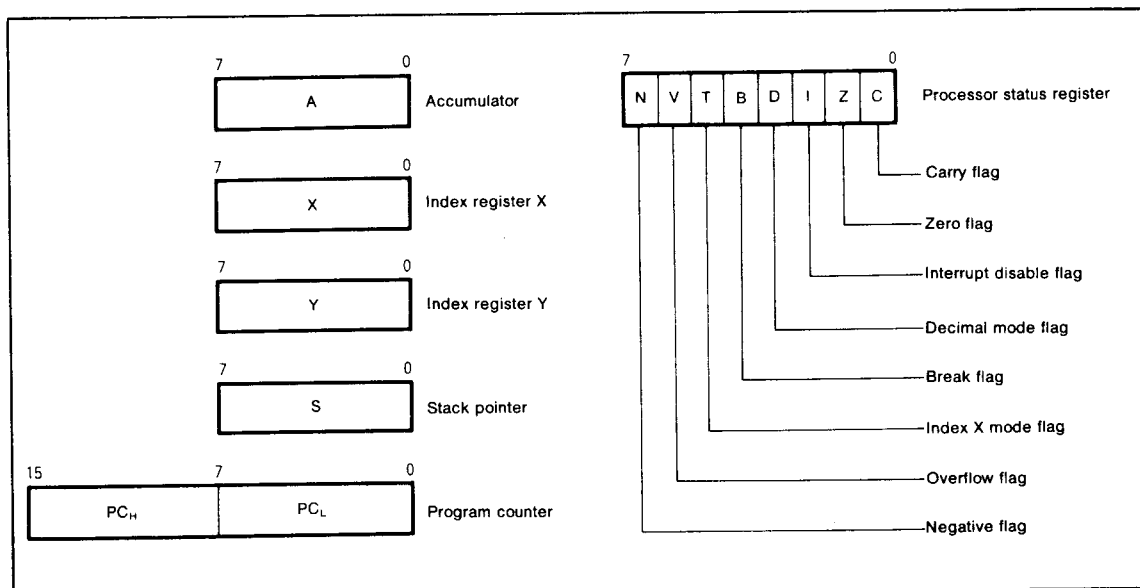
7 0
A
Accumulator

7 0
X
Index register X

7 0
Y
Index register Y

7 0
S
Stack pointer

15 7 0
$PC_H$ $PC_L$
Program counter

7 0
N V T B D I Z C
Processor status register

Carry flag
Zero flag
Interrupt disable flag
Decimal mode flag
Break flag
Index X mode flag
Overflow flag
Negative flag